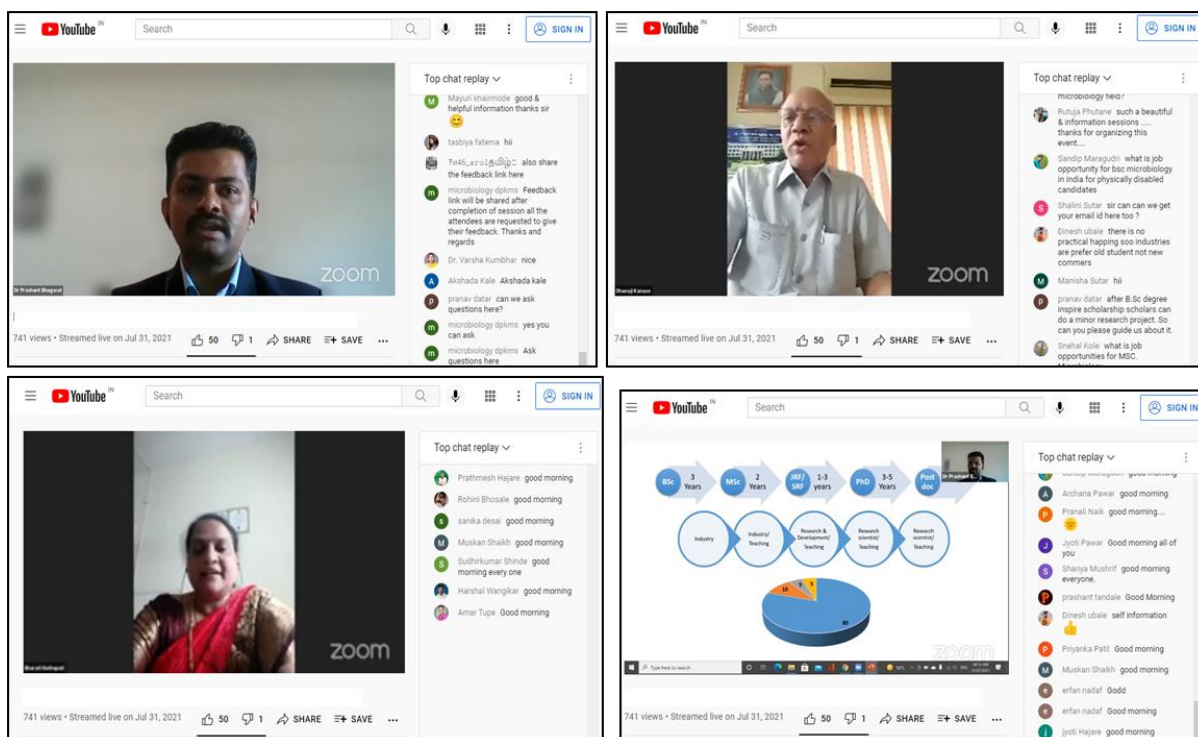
YouTube IN Search SIGN IN

Top chat replay

Mayuri khairmode good & helpful information thanks sir 😊

tasbiya fatema hii

Tw46_arul also share the feedback link here

microbiology dpkms Feedback link will be shared after completion of session all the attendees are requested to give their feedback. Thanks and regards

Dr. Varsha Kumbhar nice

Akshada Kale Akshada kale

pranav datar can we ask questions here?

microbiology dpkms yes you can ask

microbiology dpkms Ask questions here

zoom

Dr Prashant Bhagwat

741 views • Streamed live on Jul 31, 2021 50 1 SHARE SAVE ...

YouTube IN Search SIGN IN

Top chat replay

microbiology field?

Rutuja Phutane such a beautiful & information sessions ..... thanks for organizing this event....

Sandip Maragudri what is job opportunity for bsc microbiology in India for physically disabled candidates

Shalini Sutar sir can we can we get your email id here too ?

Dinesh ubale there is no practical happing soo industries are prefer old student not new commers

Manisha Sutar hii

pranav datar after B.Sc degree inspire scholarship scholars can do a minor research project. So can you please guide us about it.

Snehal Kole what is job opportunities for MSC.

zoom

741 views • Streamed live on Jul 31, 2021 50 1 SHARE SAVE ...

YouTube IN Search SIGN IN

Top chat replay

Prathmesh Hajare good morning

Rohini Bhosale good morning

sanika desai good morning

Muskan Shaikh good morning

Sudhirkumar Shinde good morning every one

Harshal Wangikar good morning

Amar Tupe Good morning

zoom

741 views • Streamed live on Jul 31, 2021 50 1 SHARE SAVE ...

YouTube IN Search SIGN IN

BSc 3 Years
MSc 2 Years
JRF/SRF 1-3 years
PhD 3-5 Years
Post doc

Industry
Industry/Teaching
Research & Development/Teaching
Research scientist/Teaching
Research scientist/Teaching

10
5
5
80

zoom

Type here to search

Top chat replay

Archana Pawar good morning

Pranali Naik good morning....

Jyoti Pawar Good morning all of you

Shariya Mushrif good morning everyone.

prashant tandale Good Morning

Dinesh ubale self information 👍

Priyanka Patil Good morning

Muskan Shaikh good morning

erfan nadaf Godd

erfan nadaf Good morning

Jyoti Hajare good morning

741 views • Streamed live on Jul 31, 2021 50 1 SHARE SAVE ...